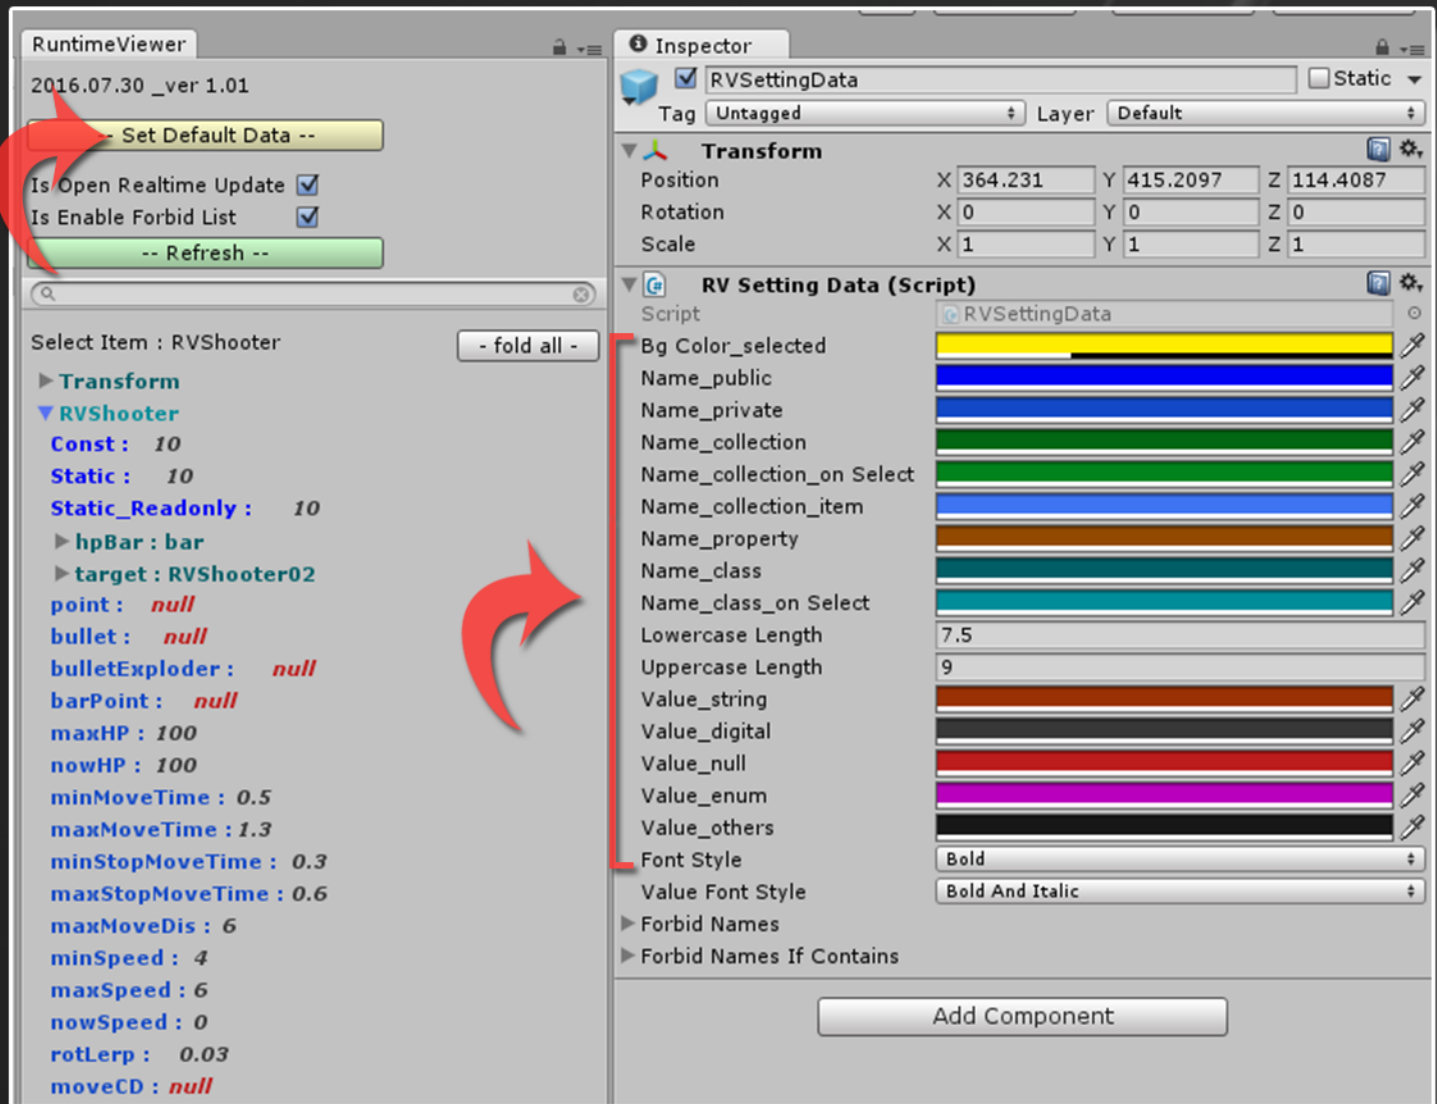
RuntimeViewer

2016.07.30 _ver 1.01

-- Set Default Data --

Is Open Realtime Update

Is Enable Forbid List

-- Refresh --

Select Item : RVShooter

- fold all -

Transform
RVShooter
Const : 10
Static : 10
Static_Readonly : 10
hpBar : bar
target : RVShooter02
point : null
bullet : null
bulletExploder : null
barPoint : null
maxHP : 100
nowHP : 100
minMoveTime : 0.5
maxMoveTime : 1.3
minStopMoveTime : 0.3
maxStopMoveTime : 0.6
maxMoveDis : 6
minSpeed : 4
maxSpeed : 6
nowSpeed : 0
rotLerp : 0.03
moveCD : null

Inspector

RVSettingData

Static

Tag Untagged Layer Default

Transform

| | | | | | | |
|---|---|---|---|---|---|---|
| Position | X | 364.231 | Y | 415.2097 | Z | 114.4087 |
| Rotation | X | 0 | Y | 0 | Z | 0 |
| Scale | X | 1 | Y | 1 | Z | 1 |

RV Setting Data (Script)

Script RVSettingData
Bg Color_selected
Name_public
Name_private
Name_collection
Name_collection_on Select
Name_collection_item
Name_property
Name_class
Name_class_on Select
Lowercase Length 7.5
Uppercase Length 9
Value_string
Value_digital
Value_null
Value_enum
Value_others
Font Style Bold
Value Font Style Bold And Italic
Forbid Names
Forbid Names If Contains

Add Component